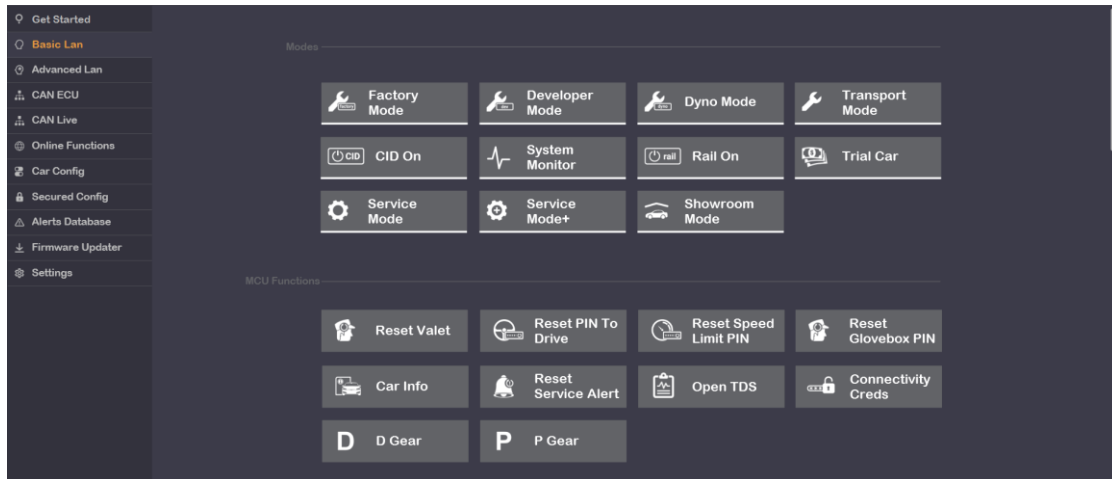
Get Started
Basic Lan
Advanced Lan
CAN ECU
CAN Live
Online Functions
Car Config
Secured Config
Alerts Database
Firmware Updater
Settings

Modes

Factory Mode
Developer Mode
Dyno Mode
Transport Mode
CID CID On
System Monitor
rail Rail On
Trial Car
Service Mode
Service Mode+
Showroom Mode

MCU Functions

Reset Valet
Reset PIN To Drive
Reset Speed Limit PIN
Reset Glovebox PIN
Car Info
Reset Service Alert
Open TDS
Connectivity Creds
D D Gear
P P Gear